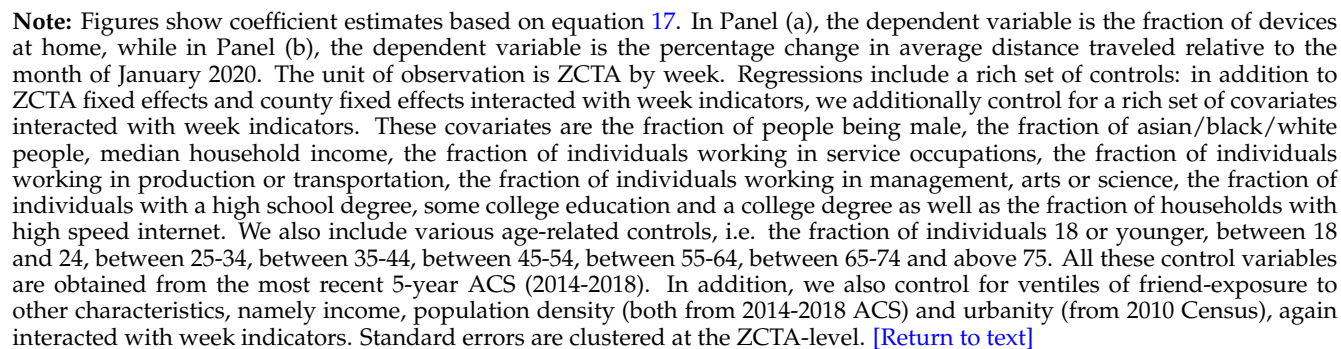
**Note:** Figures show coefficient estimates based on equation 17. In Panel (a), the dependent variable is the fraction of devices at home, while in Panel (b), the dependent variable is the percentage change in average distance traveled relative to the month of January 2020. The unit of observation is ZCTA by week. Regressions include a rich set of controls: in addition to ZCTA fixed effects and county fixed effects interacted with week indicators, we additionally control for a rich set of covariates interacted with week indicators. These covariates are the fraction of people being male, the fraction of asian/black/white people, median household income, the fraction of individuals working in service occupations, the fraction of individuals working in production or transportation, the fraction of individuals working in management, arts or science, the fraction of individuals with a high school degree, some college education and a college degree as well as the fraction of households with high speed internet. We also include various age-related controls, i.e. the fraction of individuals 18 or younger, between 18 and 24, between 25-34, between 35-44, between 45-54, between 55-64, between 65-74 and above 75. All these control variables are obtained from the most recent 5-year ACS (2014-2018). In addition, we also control for ventiles of friend-exposure to other characteristics, namely income, population density (both from 2014-2018 ACS) and urbanity (from 2010 Census), again interacted with week indicators. Standard errors are clustered at the ZCTA-level. [Return to text]